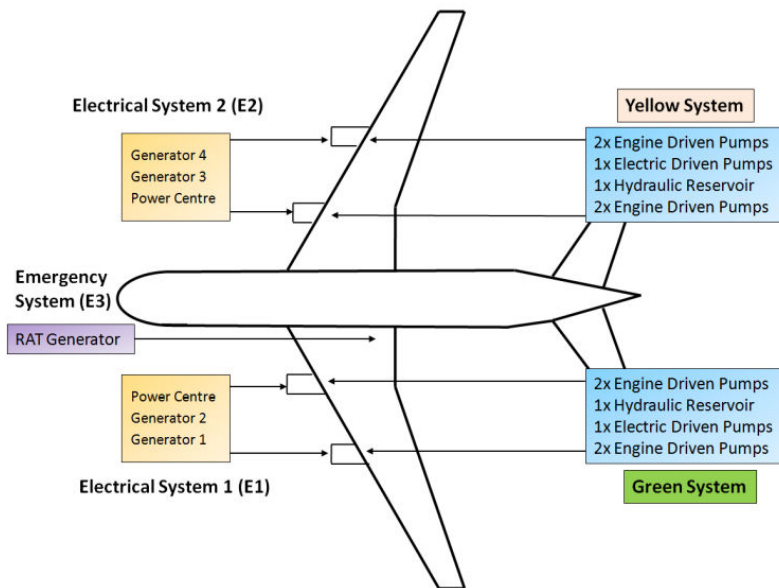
Electrical System 2 (E2)

Yellow System

Generator 4
Generator 3
Power Centre

2x Engine Driven Pumps
1x Electric Driven Pumps
1x Hydraulic Reservoir
2x Engine Driven Pumps

Emergency System (E3)

RAT Generator

Power Centre
Generator 2
Generator 1

2x Engine Driven Pumps
1x Hydraulic Reservoir
1x Electric Driven Pumps
2x Engine Driven Pumps

Electrical System 1 (E1)

Green System